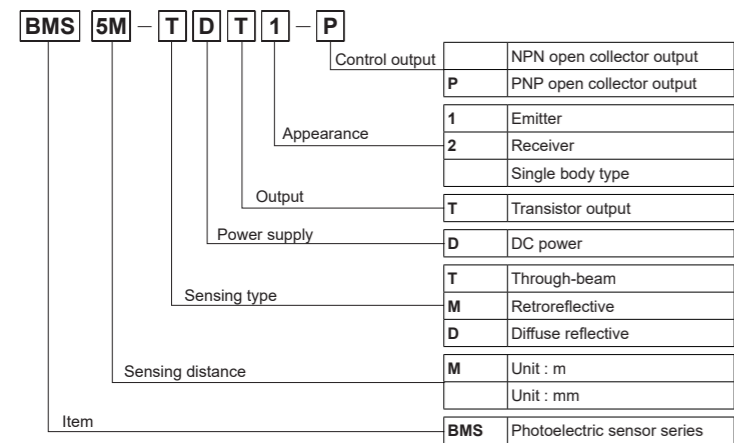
BMS 5M – T D T 1 – P

Control output

| | NPN open collector output |
|---|---|
| P | PNP open collector output |

Appearance

| | |
|---|---|
| 1 | Emitter |
| 2 | Receiver |
| | Single body type |

Output

| | |
|---|---|
| T | Transistor output |

Power supply

| | |
|---|---|
| D | DC power |

Sensing type

| | |
|---|---|
| T | Through-beam |
| M | Retroreflective |
| D | Diffuse reflective |

Sensing distance

| | |
|---|---|
| M | Unit : m |
| | Unit : mm |

Item

| | |
|---|---|
| BMS | Photoelectric sensor series |